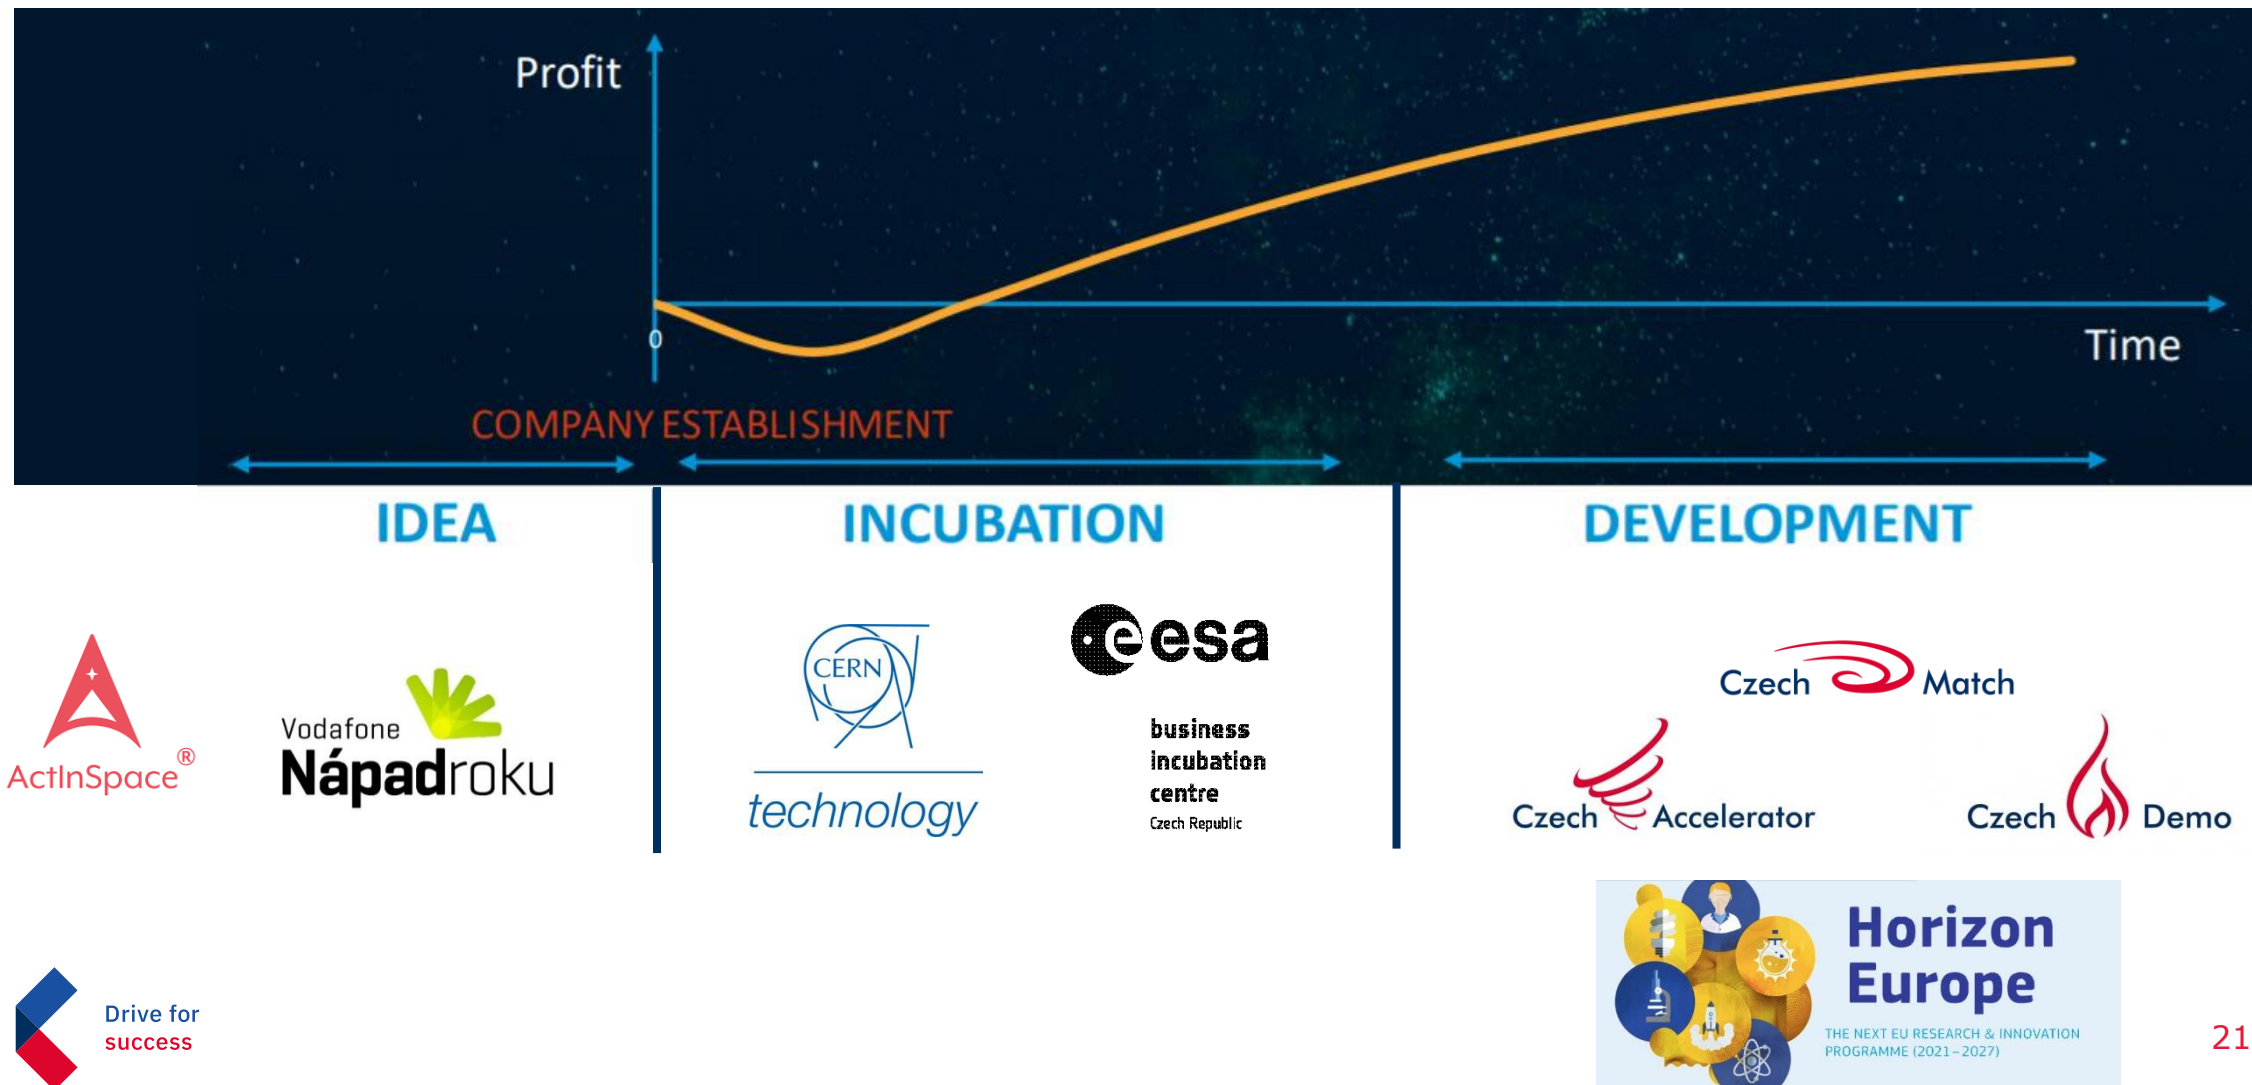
Profit

0

Time

COMPANY ESTABLISHMENT

IDEA

INCUBATION

DEVELOPMENT

ActInSpace®

Vodafone Nápadroku

CERN

technology

esa

business incubation centre Czech Republic

Czech Match

Czech Accelerator

Czech Demo

Drive for success

Horizon Europe

THE NEXT EU RESEARCH & INNOVATION PROGRAMME (2021 – 2027)

21